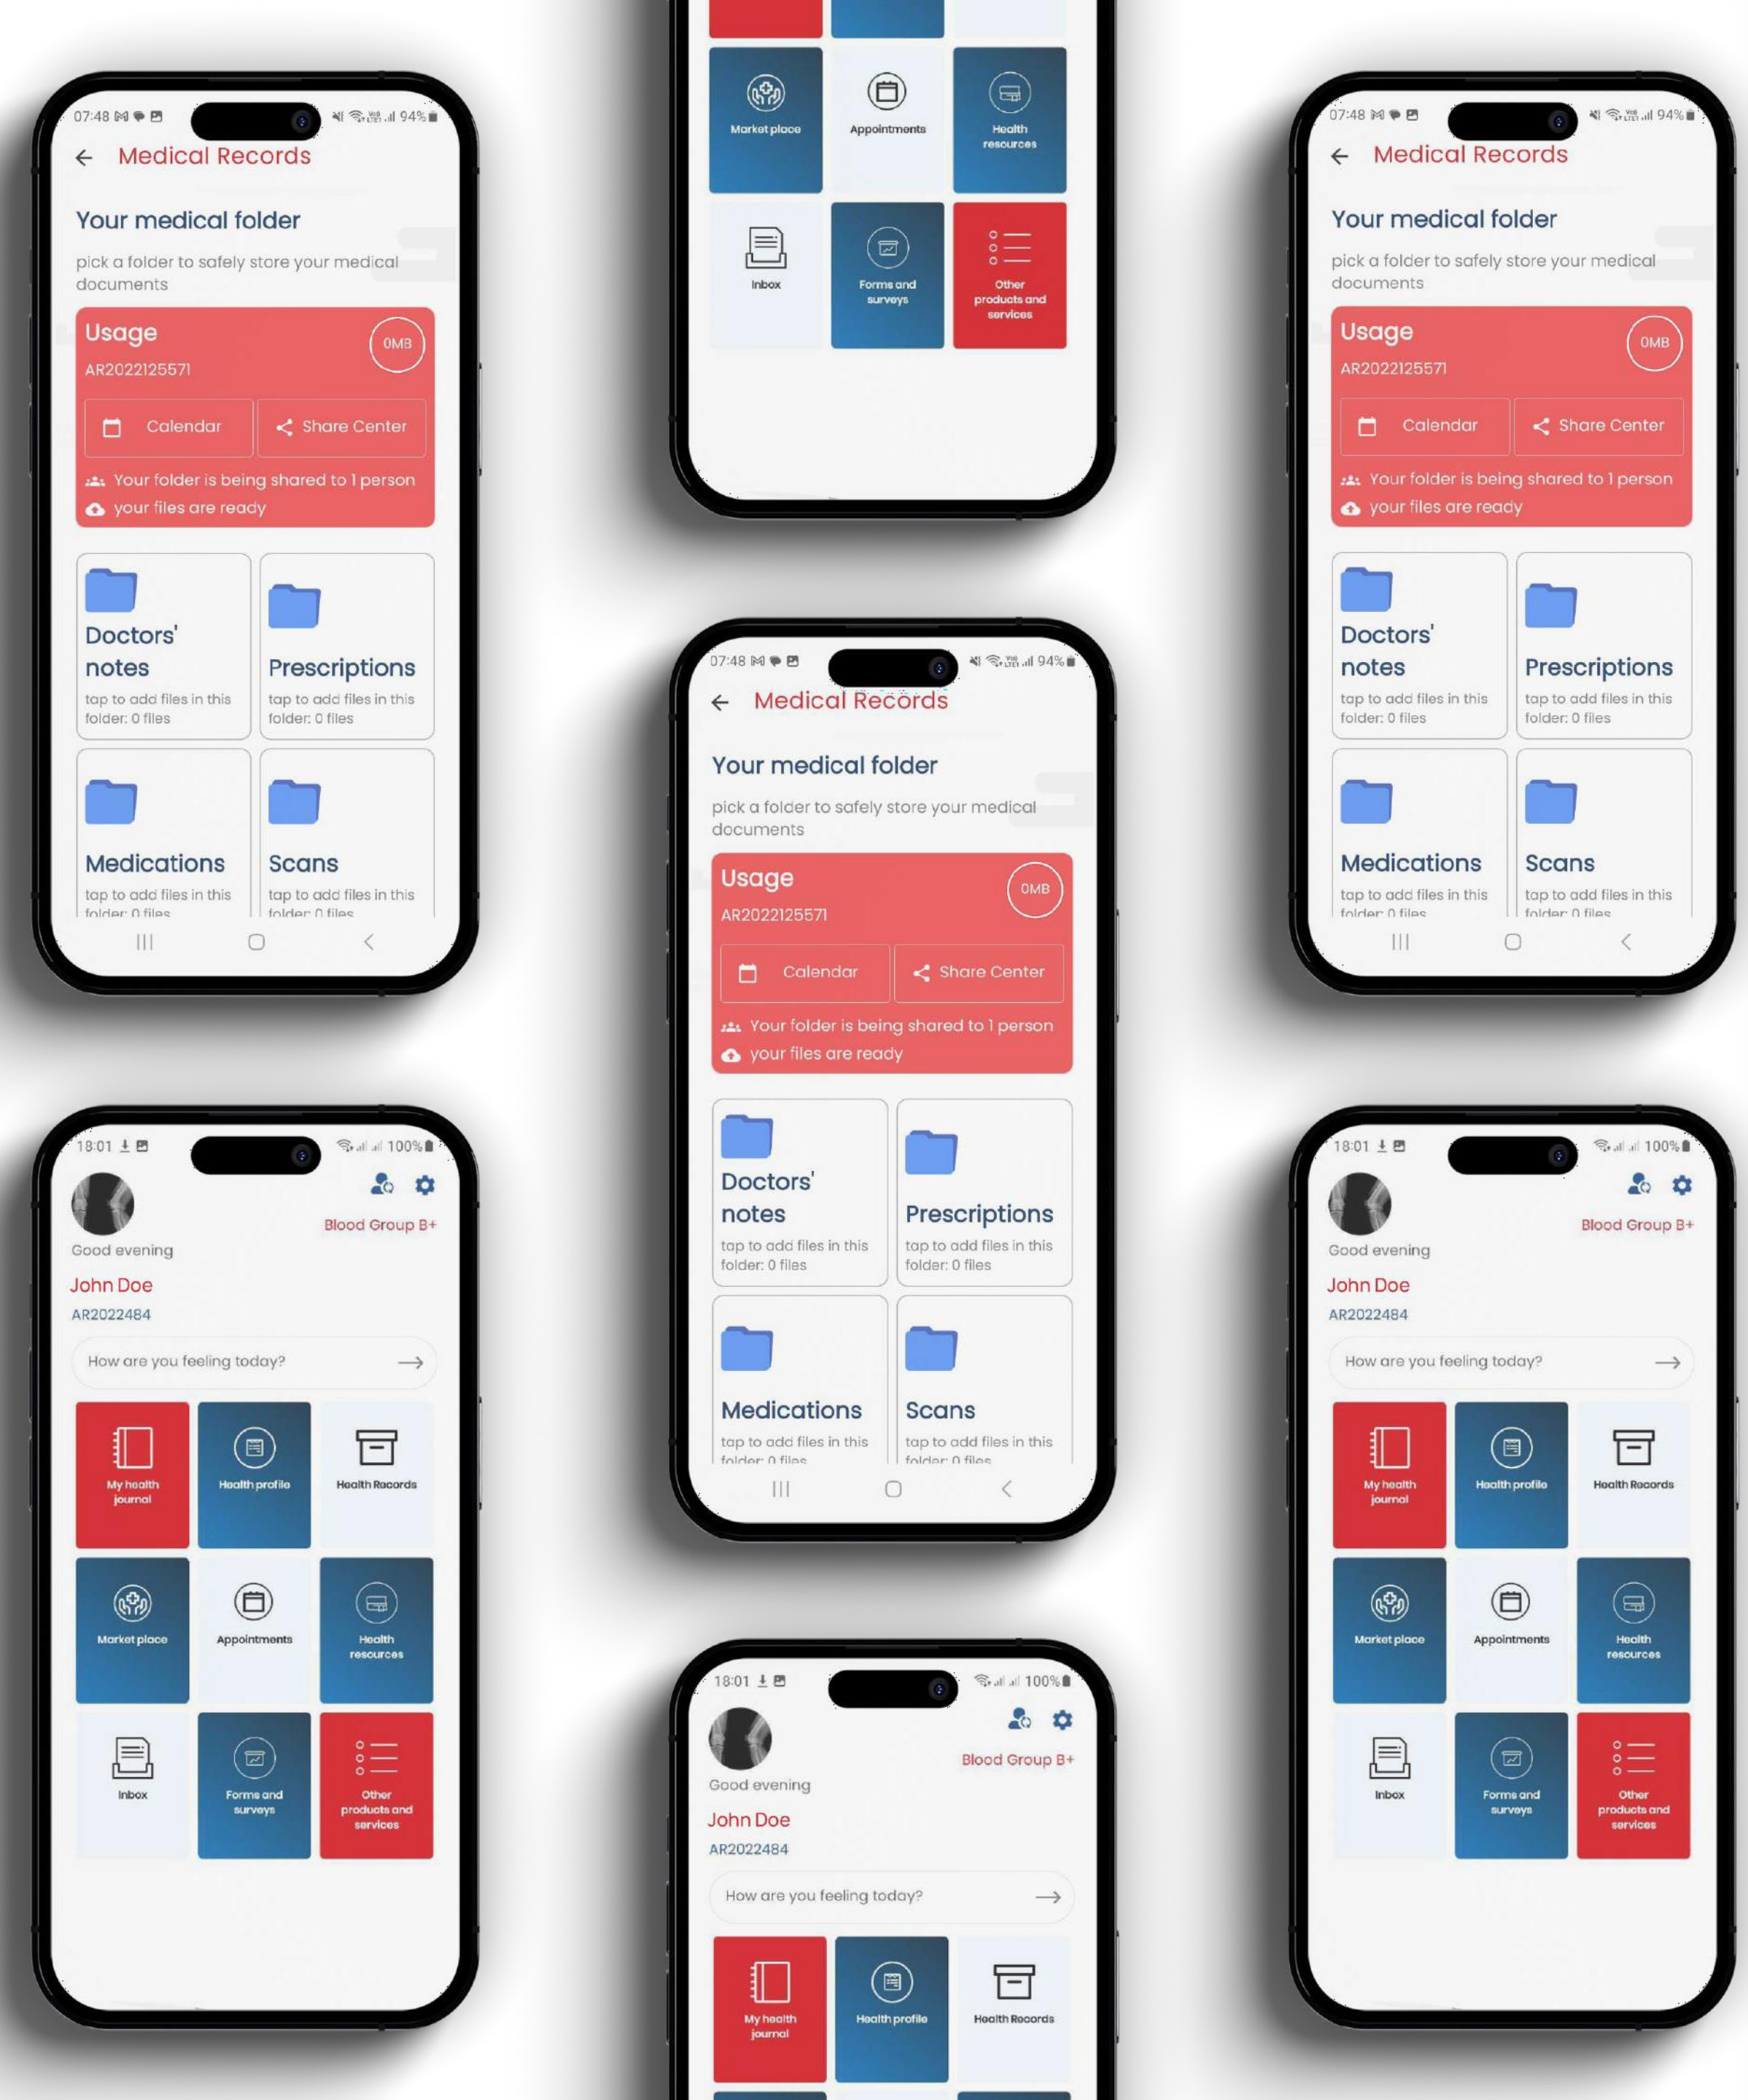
07:48 94%

Medical Records

Your medical folder

pick a folder to safely store your medical documents

Usage
0MB
AR2022125571

Calendar
Share Center

Your folder is being shared to 1 person
your files are ready

Doctors' notes
tap to add files in this folder: 0 files

Prescriptions
tap to add files in this folder: 0 files

Medications
tap to add files in this folder: 0 files

Scans
tap to add files in this folder: 0 files

Market place
Appointments
Health resources
Inbox
Forms and surveys
Other products and services

07:48 94%

Medical Records

Your medical folder

pick a folder to safely store your medical documents

Usage
0MB
AR2022125571

Calendar
Share Center

Your folder is being shared to 1 person
your files are ready

Doctors' notes
tap to add files in this folder: 0 files

Prescriptions
tap to add files in this folder: 0 files

Medications
tap to add files in this folder: 0 files

Scans
tap to add files in this folder: 0 files

07:48 94%

Medical Records

Your medical folder

pick a folder to safely store your medical documents

Usage
0MB
AR2022125571

Calendar
Share Center

Your folder is being shared to 1 person
your files are ready

Doctors' notes
tap to add files in this folder: 0 files

Prescriptions
tap to add files in this folder: 0 files

Medications
tap to add files in this folder: 0 files

Scans
tap to add files in this folder: 0 files

18:01 100%

Blood Group B+
Good evening
John Doe
AR2022484

How are you feeling today?

My health journal
Health profile
Health Records
Market place
Appointments
Health resources
Inbox
Forms and surveys
Other products and services

18:01 100%

Blood Group B+
Good evening
John Doe
AR2022484

How are you feeling today?

My health journal
Health profile
Health Records

18:01 100%

Blood Group B+
Good evening
John Doe
AR2022484

How are you feeling today?

My health journal
Health profile
Health Records
Market place
Appointments
Health resources
Inbox
Forms and surveys
Other products and services